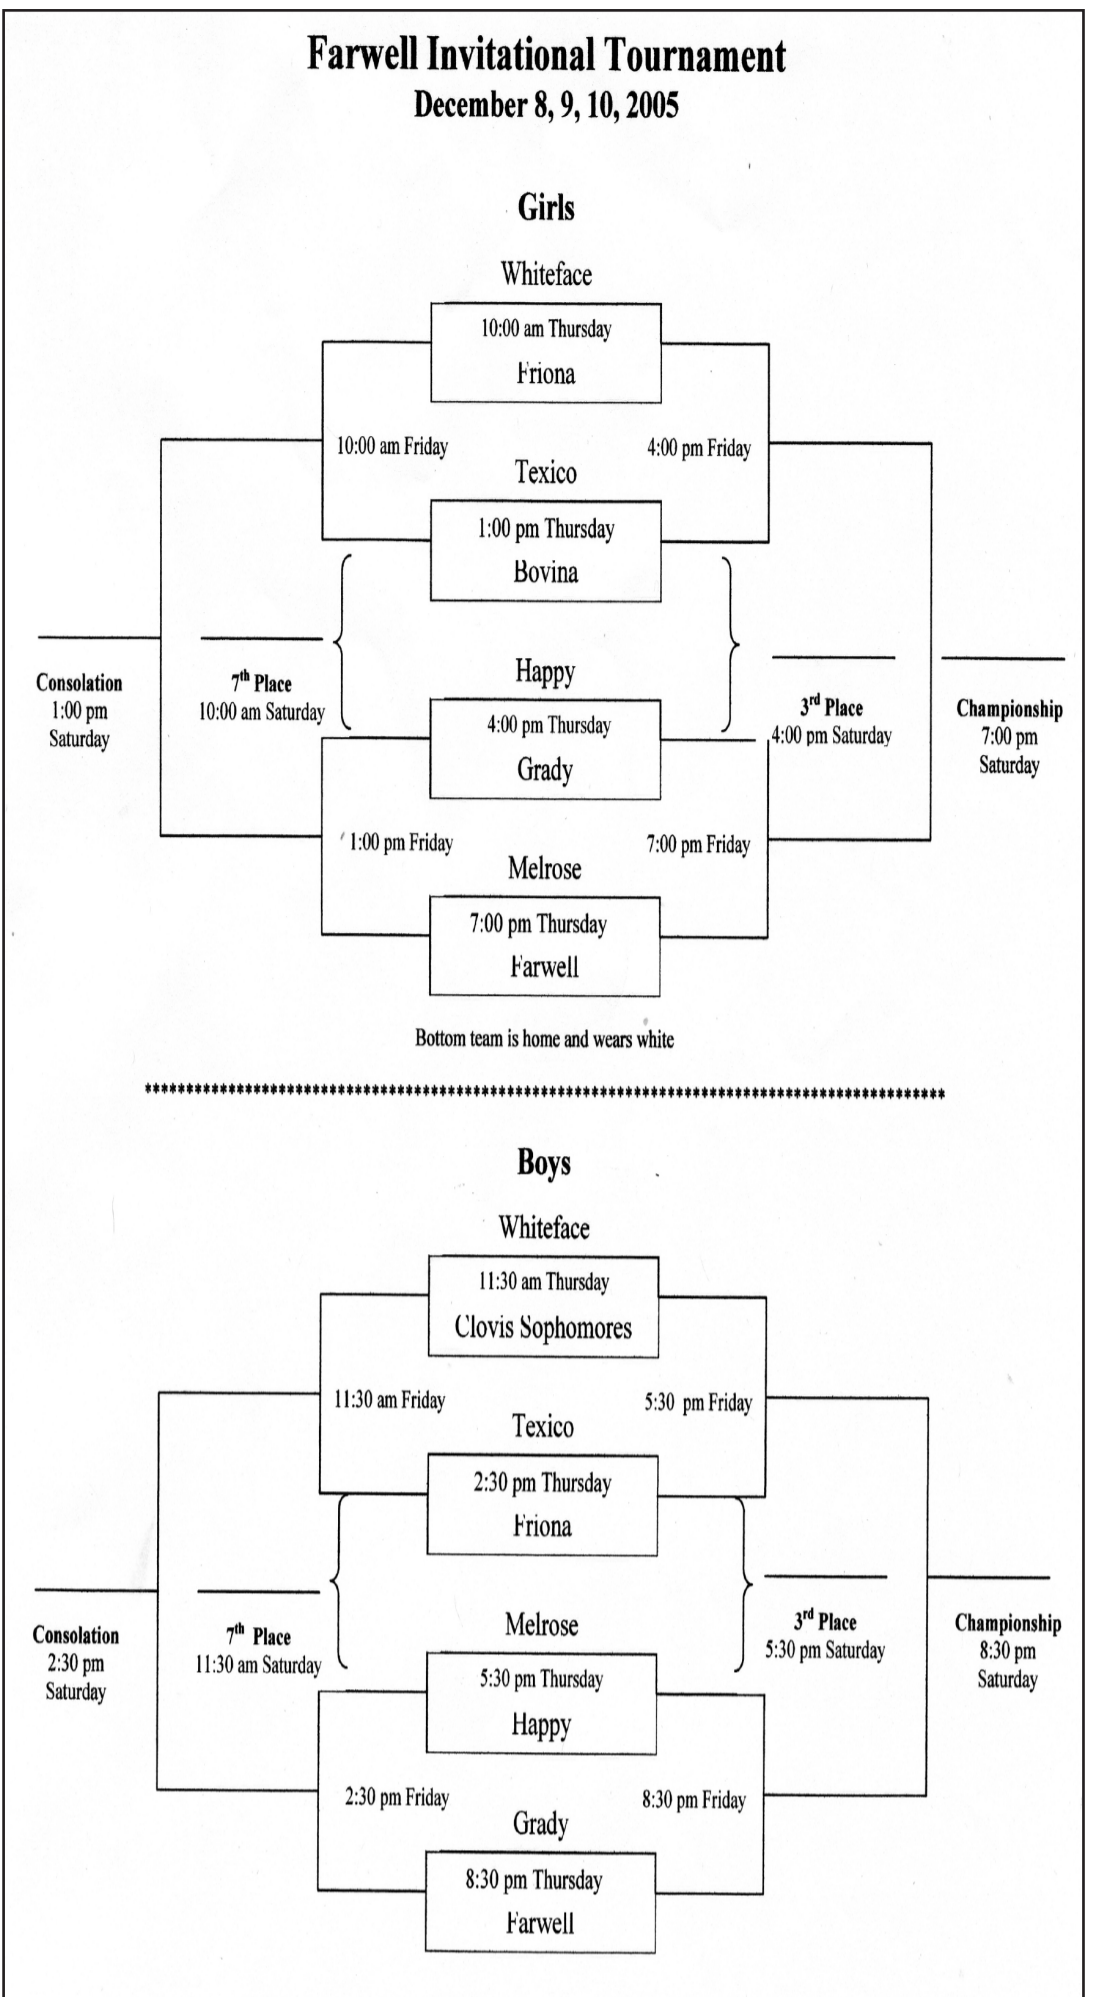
Farwell Invitational Tournament
December 8, 9, 10, 2005

Girls

Whiteface
10:00 am Thursday
Friona

10:00 am Friday

4:00 pm Friday

Texico
1:00 pm Thursday
Bovina

Consolation
1:00 pm
Saturday

7th Place
10:00 am Saturday

Happy
4:00 pm Thursday
Grady

3rd Place
4:00 pm Saturday

Championship
7:00 pm
Saturday

1:00 pm Friday

7:00 pm Friday

Melrose
7:00 pm Thursday
Farwell

Bottom team is home and wears white

**********************************************************************************************

Boys

Whiteface
11:30 am Thursday
Clovis Sophomores

11:30 am Friday

5:30 pm Friday

Texico
2:30 pm Thursday
Friona

Consolation
2:30 pm
Saturday

7th Place
11:30 am Saturday

Melrose
5:30 pm Thursday
Happy

3rd Place
5:30 pm Saturday

Championship
8:30 pm
Saturday

2:30 pm Friday

8:30 pm Friday

Grady
8:30 pm Thursday
Farwell